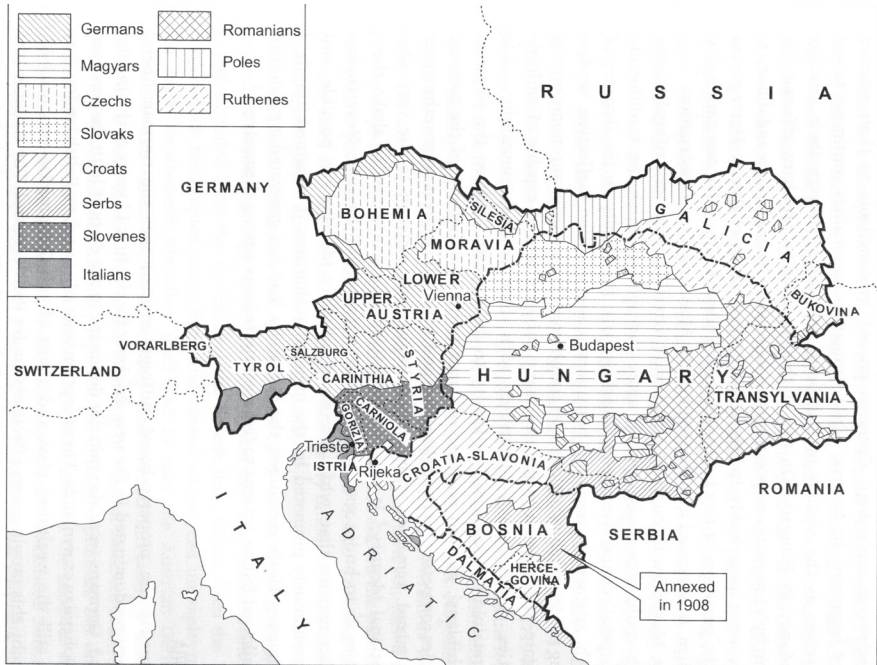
Germans
Magyars
Czechs
Slovaks
Croats
Serbs
Slovenes
Italians
Romanians
Poles
Ruthenes

RUSSIA
GERMANY
SILESIA
GALICIA
BOHEMIA
MORAVIA
LOWER
Vienna
UPPER AUSTRIA
BUKOVINA
VORARLBERG
SALZBURG
Budapest
SWITZERLAND
TYROL
CARINTHIA
STYRIA
HUNGARY
TRANSYLVANIA
CARNIOLA
GORIZIA
Trieste
ISTRIA
Rijeka
CROATIA-SLAVONIA
ROMANIA
ITALY
ADRIATIC
BOSNIA
SERBIA
HERCE-GOVINA
DALMATIA
Annexed in 1908